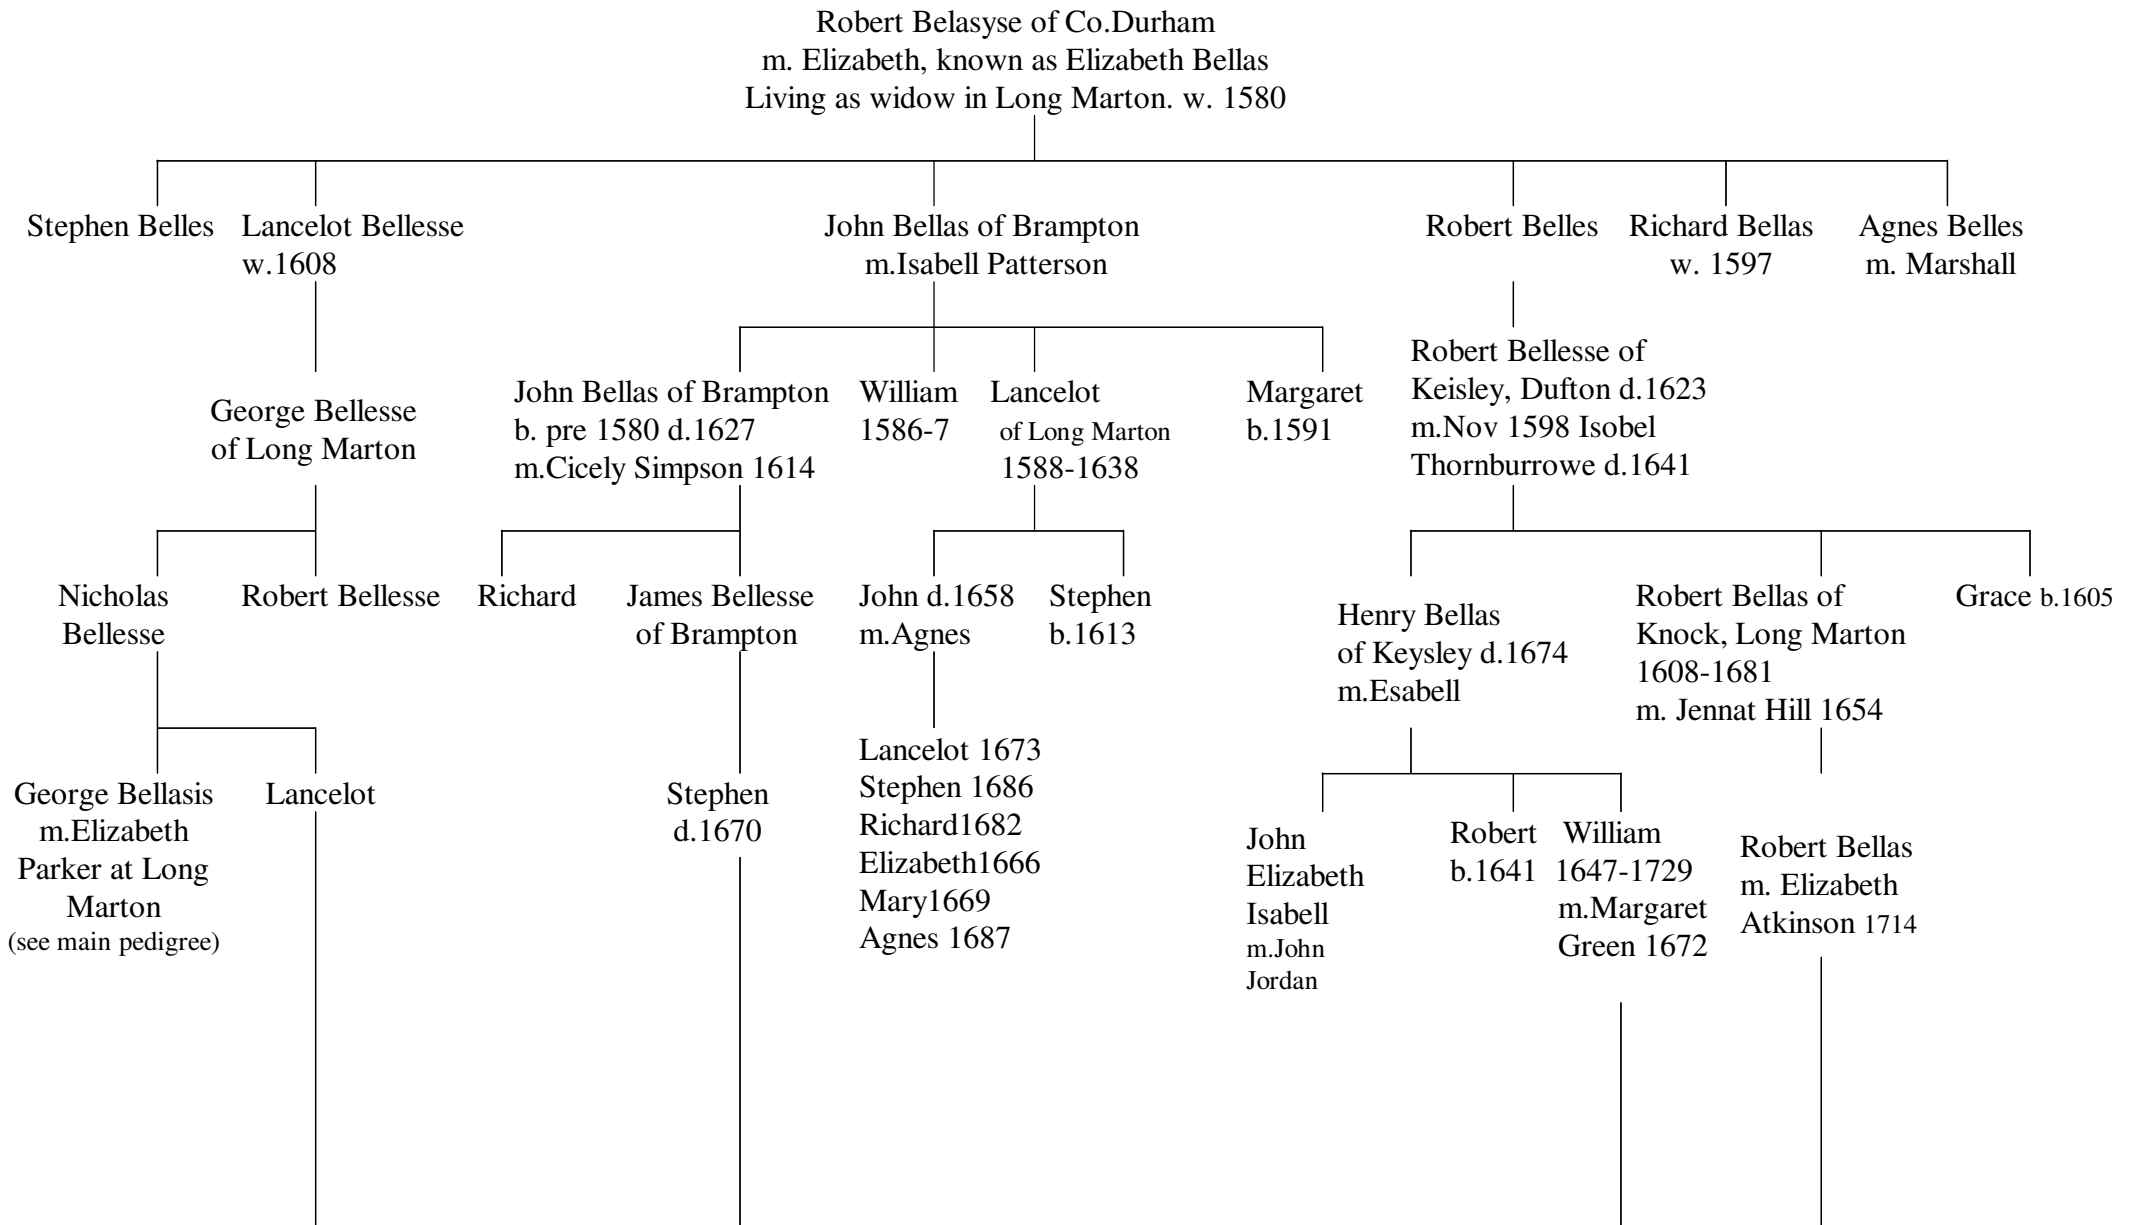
Robert Belasyse of Co.Durham
m. Elizabeth, known as Elizabeth Bellas
Living as widow in Long Marton. w. 1580

Stephen Belles

Lancelot Bellesse
w.1608

George Bellesse
of Long Marton

Nicholas
Bellesse

George Bellasis
m.Elizabeth
Parker at Long
Marton
(see main pedigree)

Lancelot

Robert Bellesse

John Bellas of Brampton
m.Isabell Patterson

John Bellas of Brampton
b. pre 1580 d.1627
m.Cicely Simpson 1614

Richard

James Bellesse
of Brampton

Stephen
d.1670

William
1586-7

Lancelot
of Long Marton
1588-1638

John d.1658
m.Agnes

Lancelot 1673
Stephen 1686
Richard1682
Elizabeth1666
Mary1669
Agnes 1687

Stephen
b.1613

Margaret
b.1591

Robert Belles

Robert Bellesse of
Keisley, Dufton d.1623
m.Nov 1598 Isobel
Thornburrowe d.1641

Henry Bellas
of Keysley d.1674
m.Esabell

John
Elizabeth
Isabell
m.John
Jordan

Robert
b.1641

William
1647-1729
m.Margaret
Green 1672

Robert Bellas of
Knock, Long Marton
1608-1681
m. Jennat Hill 1654

Robert Bellas
m. Elizabeth
Atkinson 1714

Grace b.1605

Richard Bellas
w. 1597

Agnes Belles
m. Marshall